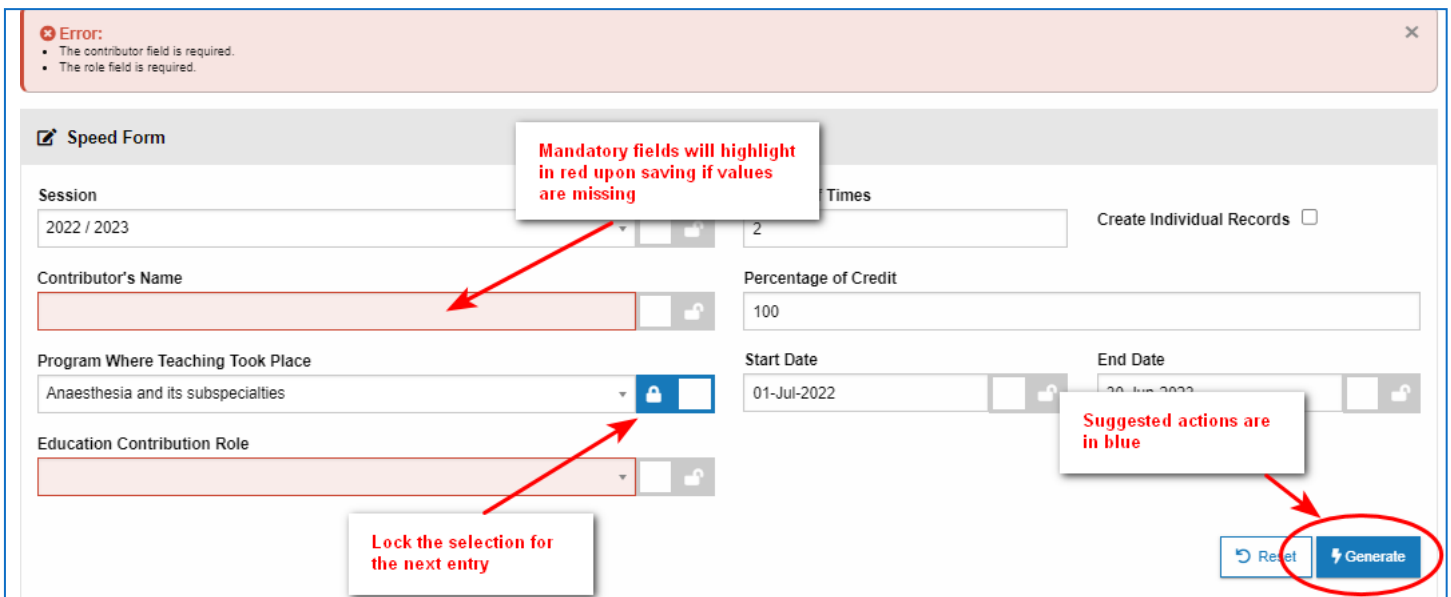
Error:
- The contributor field is required.
- The role field is required.

×

Speed Form

Mandatory fields will highlight in red upon saving if values are missing

Session

2022 / 2023

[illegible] Times

2

Create Individual Records

Contributor's Name

Percentage of Credit

100

Program Where Teaching Took Place

Anaesthesia and its subspecialties

Start Date

01-Jul-2022

End Date

30-Jun-2023

Suggested actions are in blue

Education Contribution Role

Lock the selection for the next entry

Reset

Generate